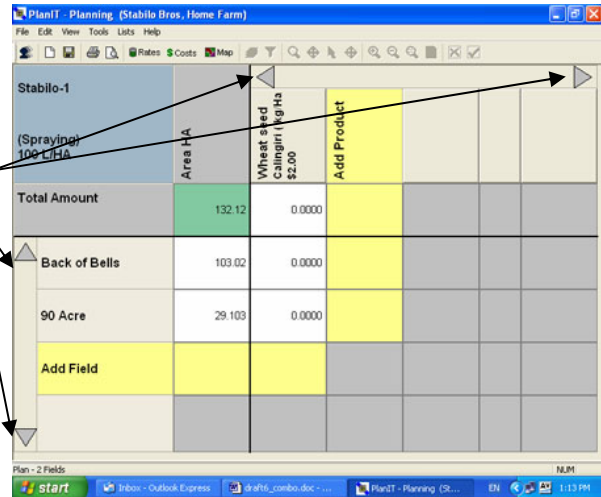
PlanIT - Planning (Stabilo Bros, Home Farm)

File Edit View Tools Lists Help

Rates $ Costs Map

Stabilo-1

(Spraying) 100 L/HA

Area HA

Wheat seed Calingiri (kg/Ha $2.00

Add Product

| | | | |
|---|---|---|---|
| Total Amount | 132.12 | 0.0000 | |
| Back of Bells | 103.02 | 0.0000 | |
| 90 Acre | 29.103 | 0.0000 | |
| Add Field | | | |

Plan - 2 Fields

NUM

start Inbox - Outlook Express draft6_combo.doc - ... PlanIT - Planning (St... EN 1:13 PM